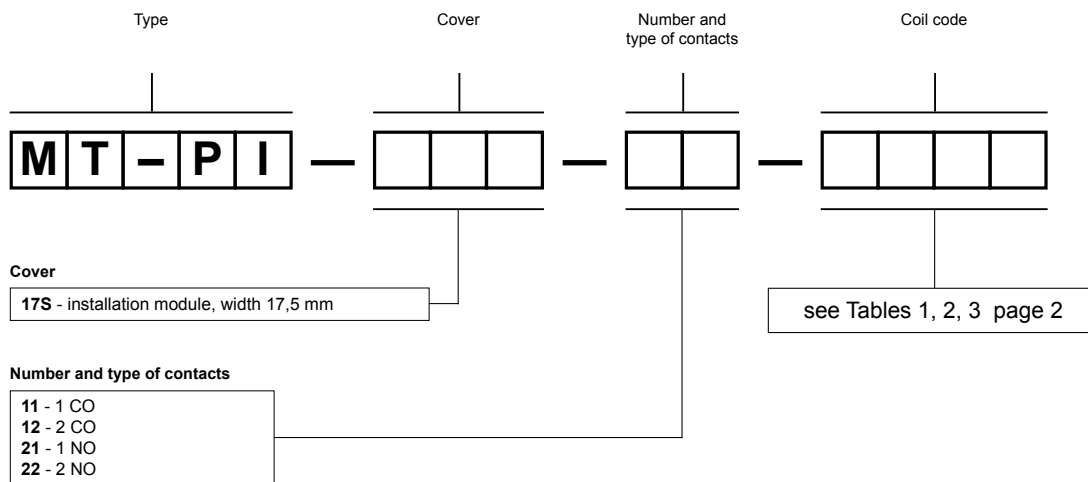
Type

Cover

Number and type of contacts

Coil code

M T – P I — — —

Cover

**17S** - installation module, width 17,5 mm

see Tables 1, 2, 3 page 2

Number and type of contacts

**11** - 1 CO
**12** - 2 CO
**21** - 1 NO
**22** - 2 NO